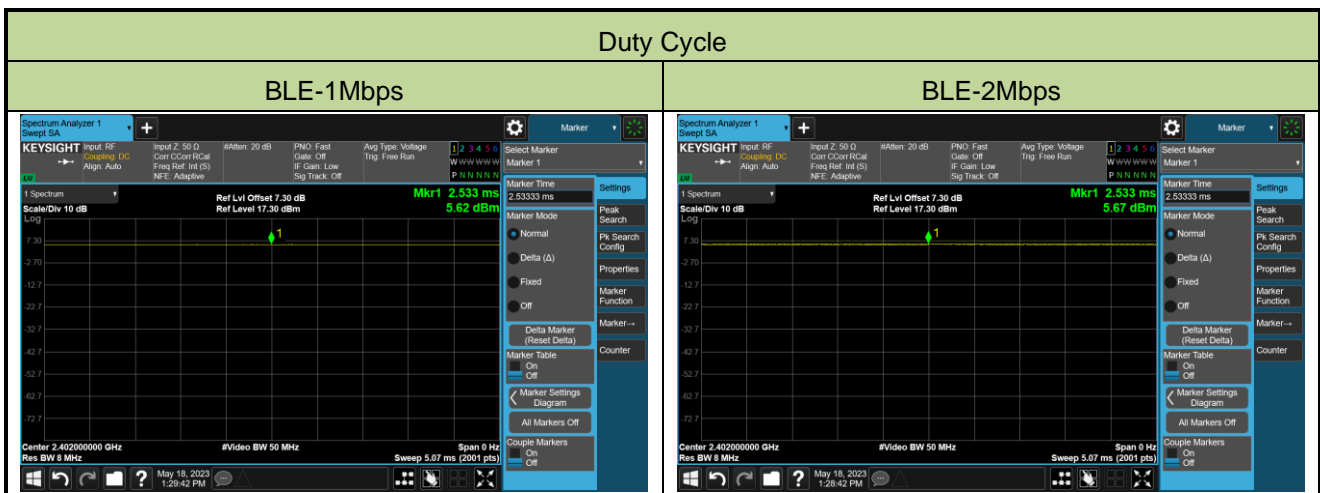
Duty Cycle

| BLE-1Mbps | BLE-2Mbps |
|---|---|
| Spectrum Analyzer 1 Swept SA + Marker KEYSIGHT Input: RF Coupling: DC Align: Auto Input Z: 50 Ω Corr CCorr RCal Freq Ref: Int (S) NFE: Adaptive #Atten: 20 dB PNO: Fast Gate: Off IF Gain: Low Sig Track: Off Avg Type: Voltage Trig: Free Run 1 2 3 4 5 6 W W W W W W P N N N N N Select Marker Marker 1 1 Spectrum Scale/Div 10 dB Log Ref Lvl Offset 7.30 dB Ref Level 17.30 dBm Mkr1 2.533 ms 5.62 dBm 7.30 -2.70 -12.7 -22.7 -32.7 -42.7 -52.7 -62.7 -72.7 1 Center 2.402000000 GHz Res BW 8 MHz #Video BW 50 MHz Span 0 Hz Sweep 5.07 ms (2001 pts) Marker Time 2.53333 ms Marker Mode Normal Delta (Δ) Fixed Off Delta Marker (Reset Delta) Marker Table On Off Marker Settings Diagram All Markers Off Couple Markers On Off Settings Peak Search Pk Search Config Properties Marker Function Marker→ Counter May 18, 2023 1:29:42 PM | Spectrum Analyzer 1 Swept SA + Marker KEYSIGHT Input: RF Coupling: DC Align: Auto Input Z: 50 Ω Corr CCorr RCal Freq Ref: Int (S) NFE: Adaptive #Atten: 20 dB PNO: Fast Gate: Off IF Gain: Low Sig Track: Off Avg Type: Voltage Trig: Free Run 1 2 3 4 5 6 W W W W W W P N N N N N Select Marker Marker 1 1 Spectrum Scale/Div 10 dB Log Ref Lvl Offset 7.30 dB Ref Level 17.30 dBm Mkr1 2.533 ms 5.67 dBm 7.30 -2.70 -12.7 -22.7 -32.7 -42.7 -52.7 -62.7 -72.7 1 Center 2.402000000 GHz Res BW 8 MHz #Video BW 50 MHz Span 0 Hz Sweep 5.07 ms (2001 pts) Marker Time 2.53333 ms Marker Mode Normal Delta (Δ) Fixed Off Delta Marker (Reset Delta) Marker Table On Off Marker Settings Diagram All Markers Off Couple Markers On Off Settings Peak Search Pk Search Config Properties Marker Function Marker→ Counter May 18, 2023 1:28:42 PM |